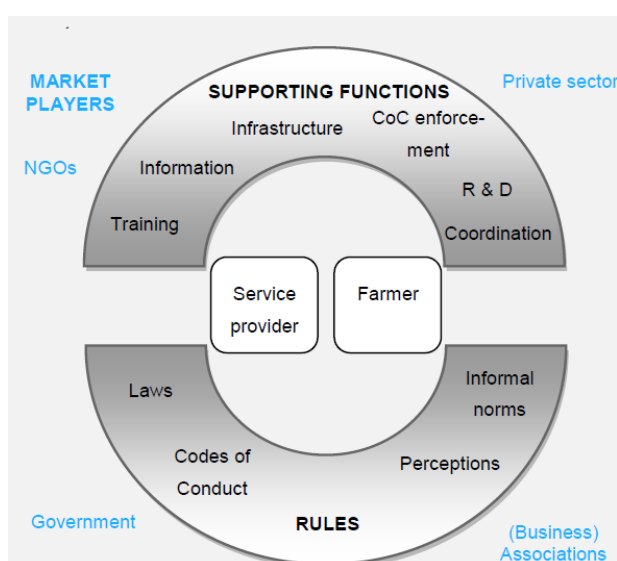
MARKET PLAYERS

SUPPORTING FUNCTIONS

Private sector

Infrastructure

CoC enforcement

NGOs

Information

R & D

Training

Coordination

Service provider

Farmer

Laws

Informal norms

Codes of Conduct

Perceptions

Government

RULES

(Business) Associations